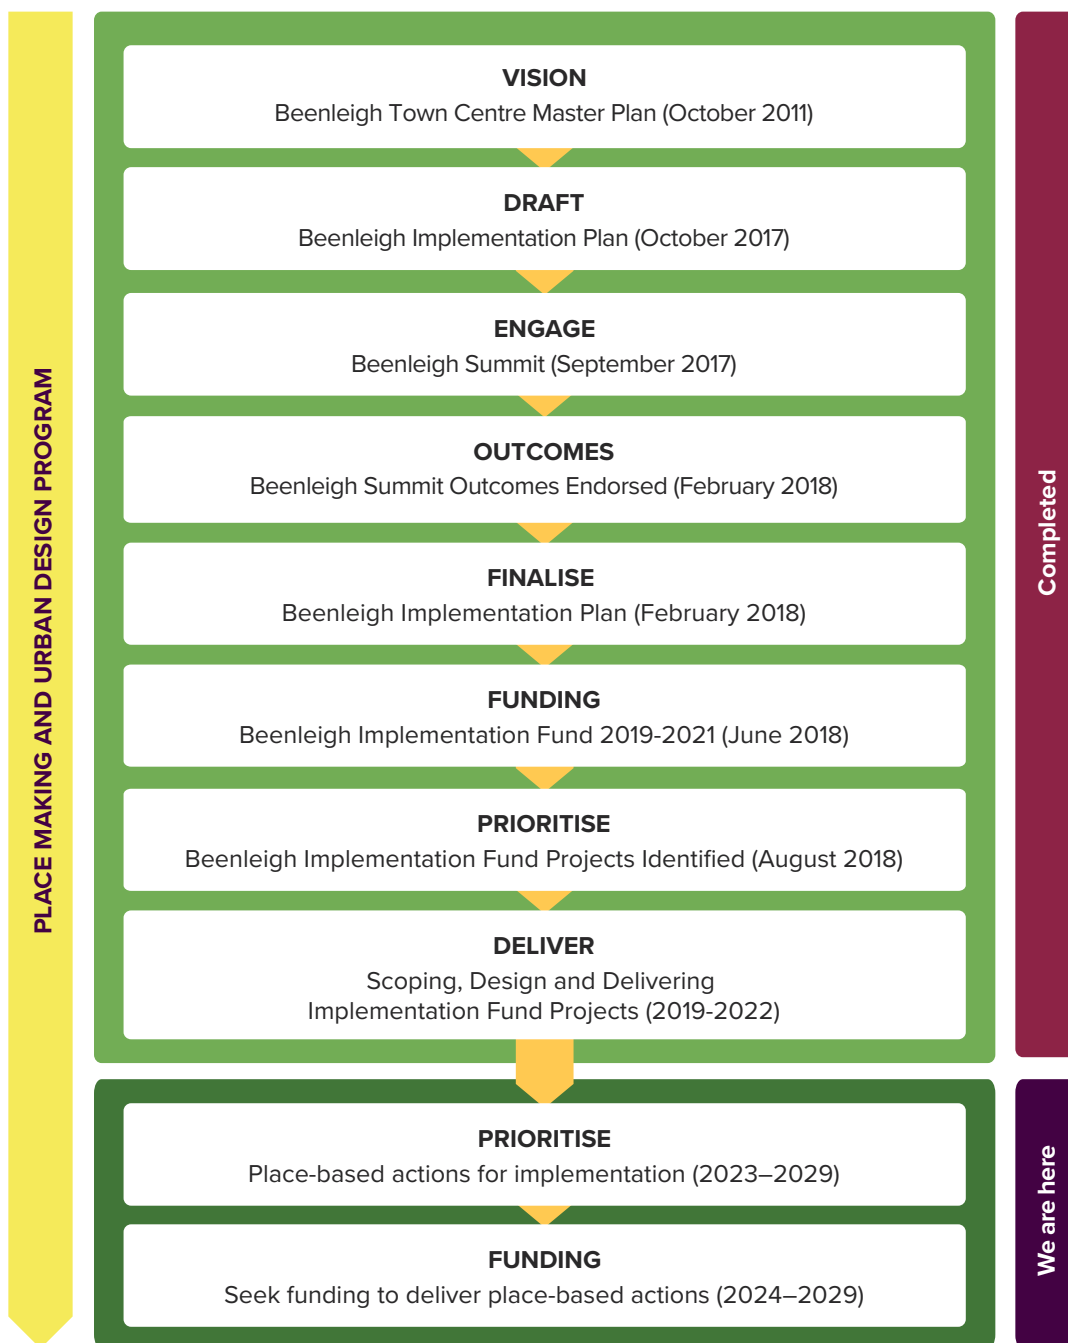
PLACE MAKING AND URBAN DESIGN PROGRAM

VISION
Beenleigh Town Centre Master Plan (October 2011)

DRAFT
Beenleigh Implementation Plan (October 2017)

ENGAGE
Beenleigh Summit (September 2017)

OUTCOMES
Beenleigh Summit Outcomes Endorsed (February 2018)

FINALISE
Beenleigh Implementation Plan (February 2018)

FUNDING
Beenleigh Implementation Fund 2019-2021 (June 2018)

PRIORITISE
Beenleigh Implementation Fund Projects Identified (August 2018)

DELIVER
Scoping, Design and Delivering Implementation Fund Projects (2019-2022)

Completed

PRIORITISE
Place-based actions for implementation (2023–2029)

FUNDING
Seek funding to deliver place-based actions (2024–2029)

We are here